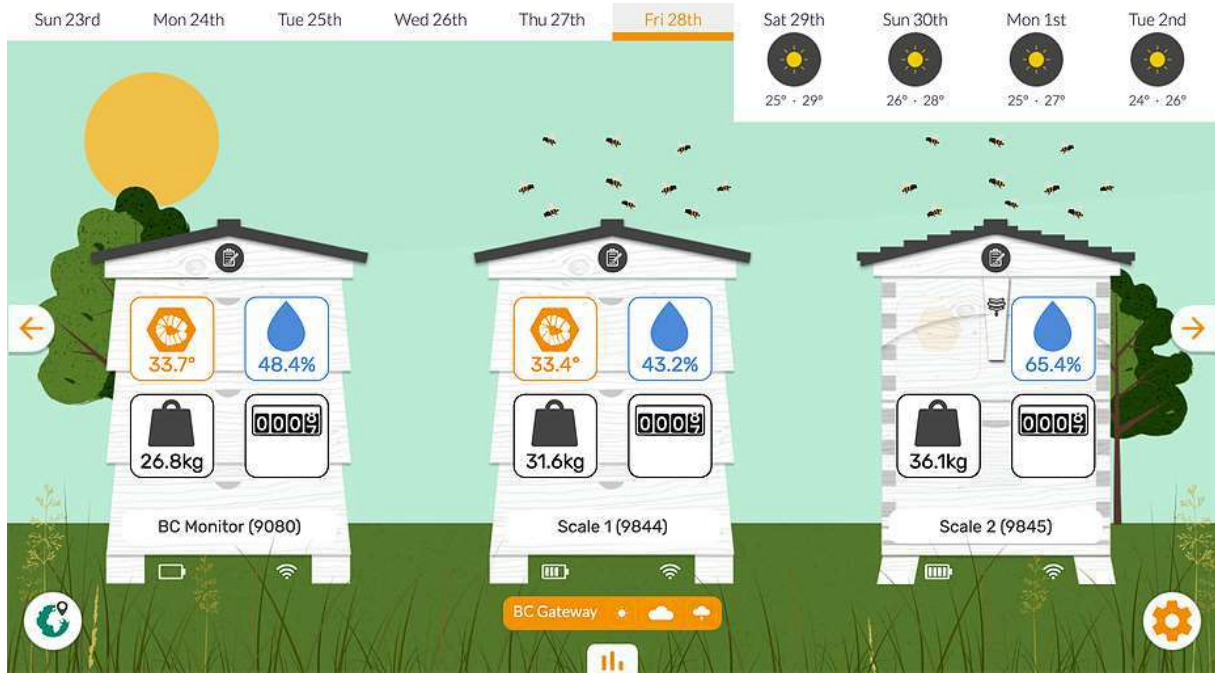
Sun 23rd Mon 24th Tue 25th Wed 26th Thu 27th Fri 28th Sat 29th Sun 30th Mon 1st Tue 2nd

25° · 29°
26° · 28°
25° · 27°
24° · 26°

33.7°
48.4%
26.8kg
0008
BC Monitor (9080)

33.4°
43.2%
31.6kg
0008
Scale 1 (9844)

65.4%
36.1kg
0008
Scale 2 (9845)

BC Gateway